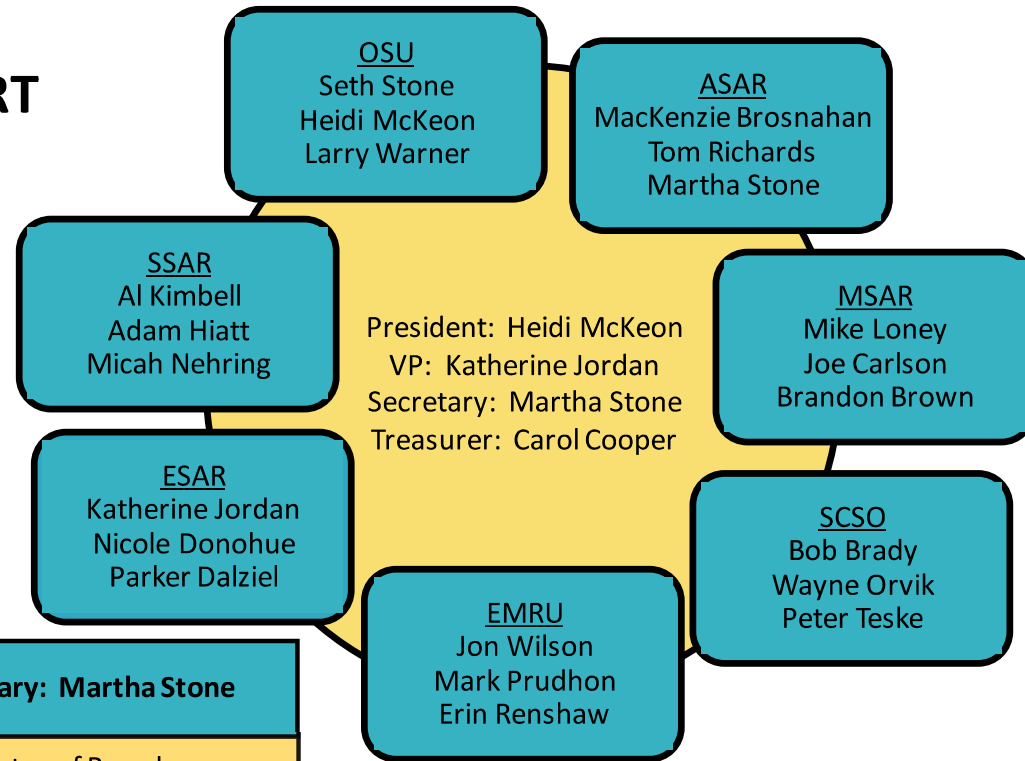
RT

OSU
Seth Stone
Heidi McKeon
Larry Warner

ASAR
MacKenzie Brosnahan
Tom Richards
Martha Stone

SSAR
Al Kimbell
Adam Hiatt
Micah Nehring

President: Heidi McKeon
VP: Katherine Jordan
Secretary: Martha Stone
Treasurer: Carol Cooper

MSAR
Mike Loney
Joe Carlson
Brandon Brown

ESAR
Katherine Jordan
Nicole Donohue
Parker Dalziel

SCSO
Bob Brady
Wayne Orvik
Peter Teske

EMRU
Jon Wilson
Mark Prudhon
Erin Renshaw

ary: Martha Stone

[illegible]